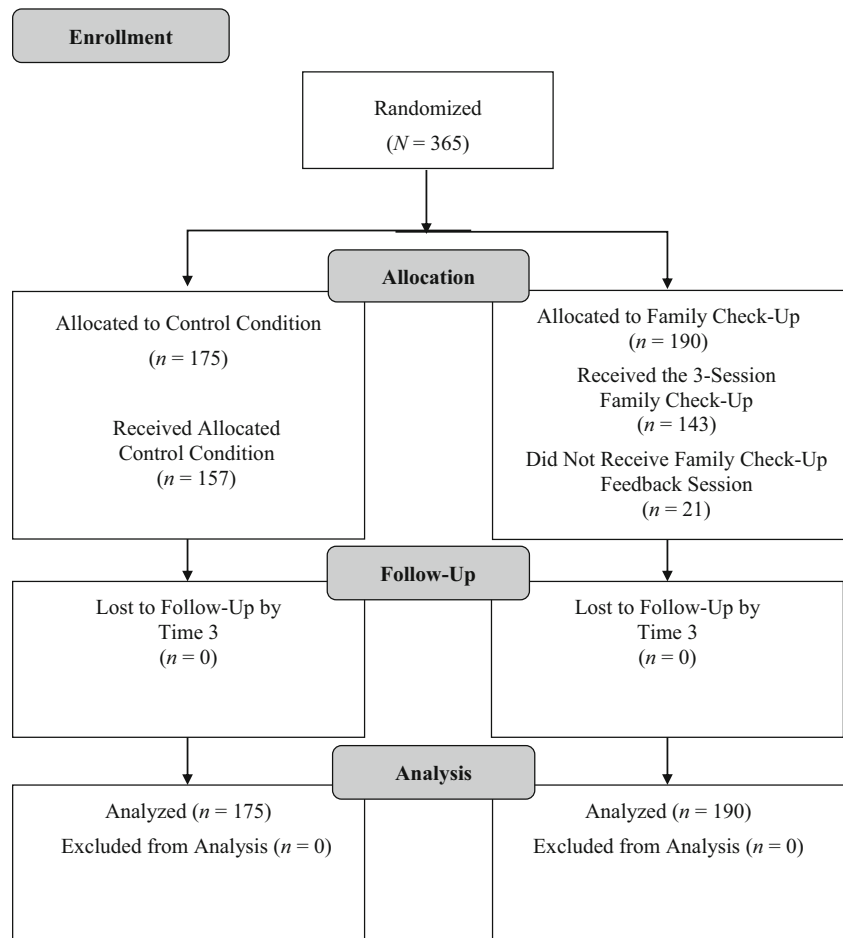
Enrollment

Randomized
($N$ = 365)

Allocation

Allocated to Control Condition
($n$ = 175)

Received Allocated Control Condition
($n$ = 157)

Allocated to Family Check-Up
($n$ = 190)

Received the 3-Session Family Check-Up
($n$ = 143)

Did Not Receive Family Check-Up Feedback Session
($n$ = 21)

Follow-Up

Lost to Follow-Up by Time 3
($n$ = 0)

Lost to Follow-Up by Time 3
($n$ = 0)

Analysis

Analyzed ($n$ = 175)

Excluded from Analysis ($n$ = 0)

Analyzed ($n$ = 190)

Excluded from Analysis ($n$ = 0)